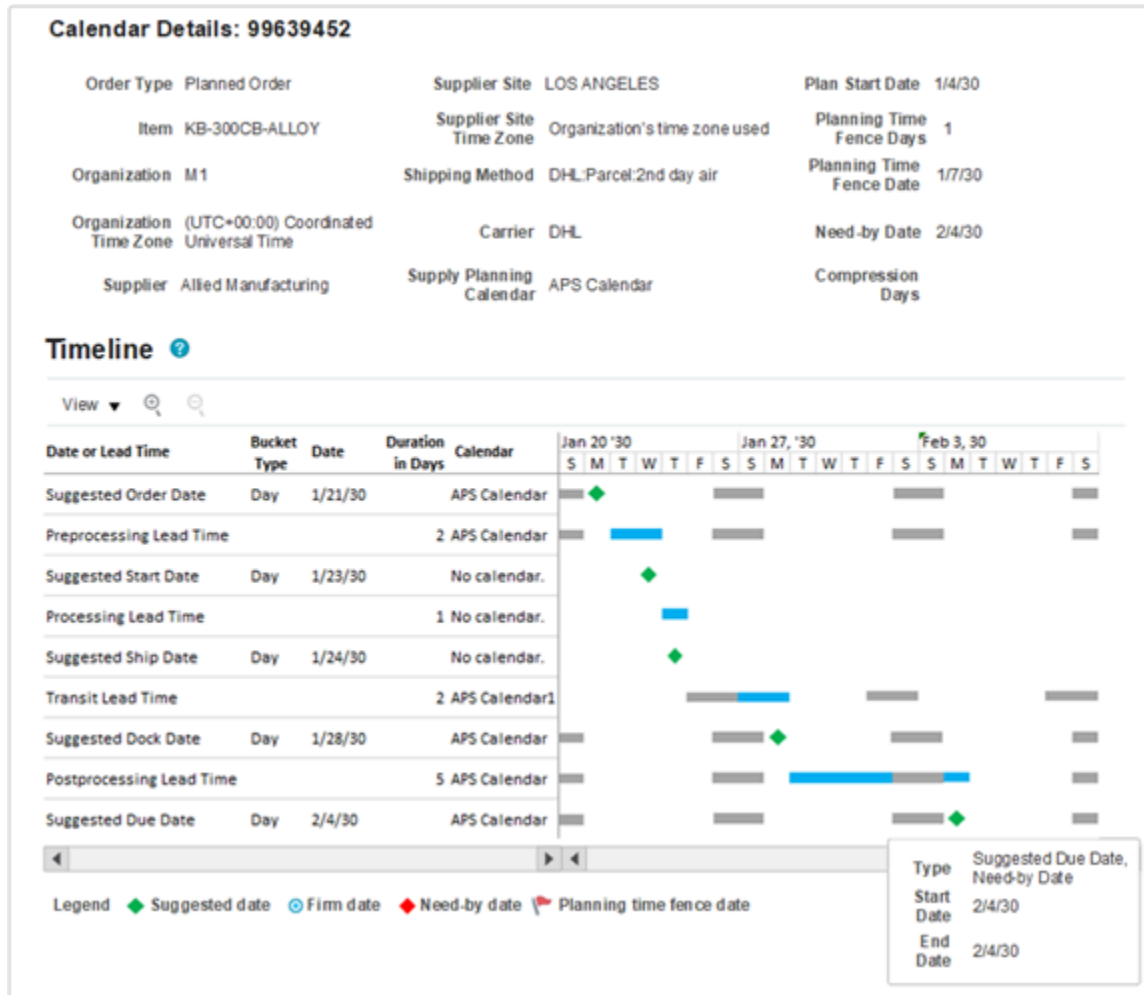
Calendar Details: 99639452

Order Type Planned Order
Item KB-300CB-ALLOY
Organization M1
Organization Time Zone (UTC+00:00) Coordinated Universal Time
Supplier Allied Manufacturing

Supplier Site LOS ANGELES
Supplier Site Time Zone Organization's time zone used
Shipping Method DHL:Parcel:2nd day air
Carrier DHL
Supply Planning Calendar APS Calendar

Plan Start Date 1/4/30
Planning Time Fence Days 1
Planning Time Fence Date 1/7/30
Need-by Date 2/4/30
Compression Days

Timeline

View

| Date or Lead Time | Bucket Type | Date | Duration in Days | Calendar |
|---|---|---|---|---|
| Suggested Order Date | Day | 1/21/30 | | APS Calendar |
| Preprocessing Lead Time | | | 2 | APS Calendar |
| Suggested Start Date | Day | 1/23/30 | | No calendar. |
| Processing Lead Time | | | 1 | No calendar. |
| Suggested Ship Date | Day | 1/24/30 | | No calendar. |
| Transit Lead Time | | | 2 | APS Calendar1 |
| Suggested Dock Date | Day | 1/28/30 | | APS Calendar |
| Postprocessing Lead Time | | | 5 | APS Calendar |
| Suggested Due Date | Day | 2/4/30 | | APS Calendar |

Jan 20 '30 Jan 27, '30 Feb 3, 30
S M T W T F S S M T W T F S S M T W T F S

Legend Suggested date Firm date Need-by date Planning time fence date

Type Suggested Due Date, Need-by Date
Start Date 2/4/30
End Date 2/4/30